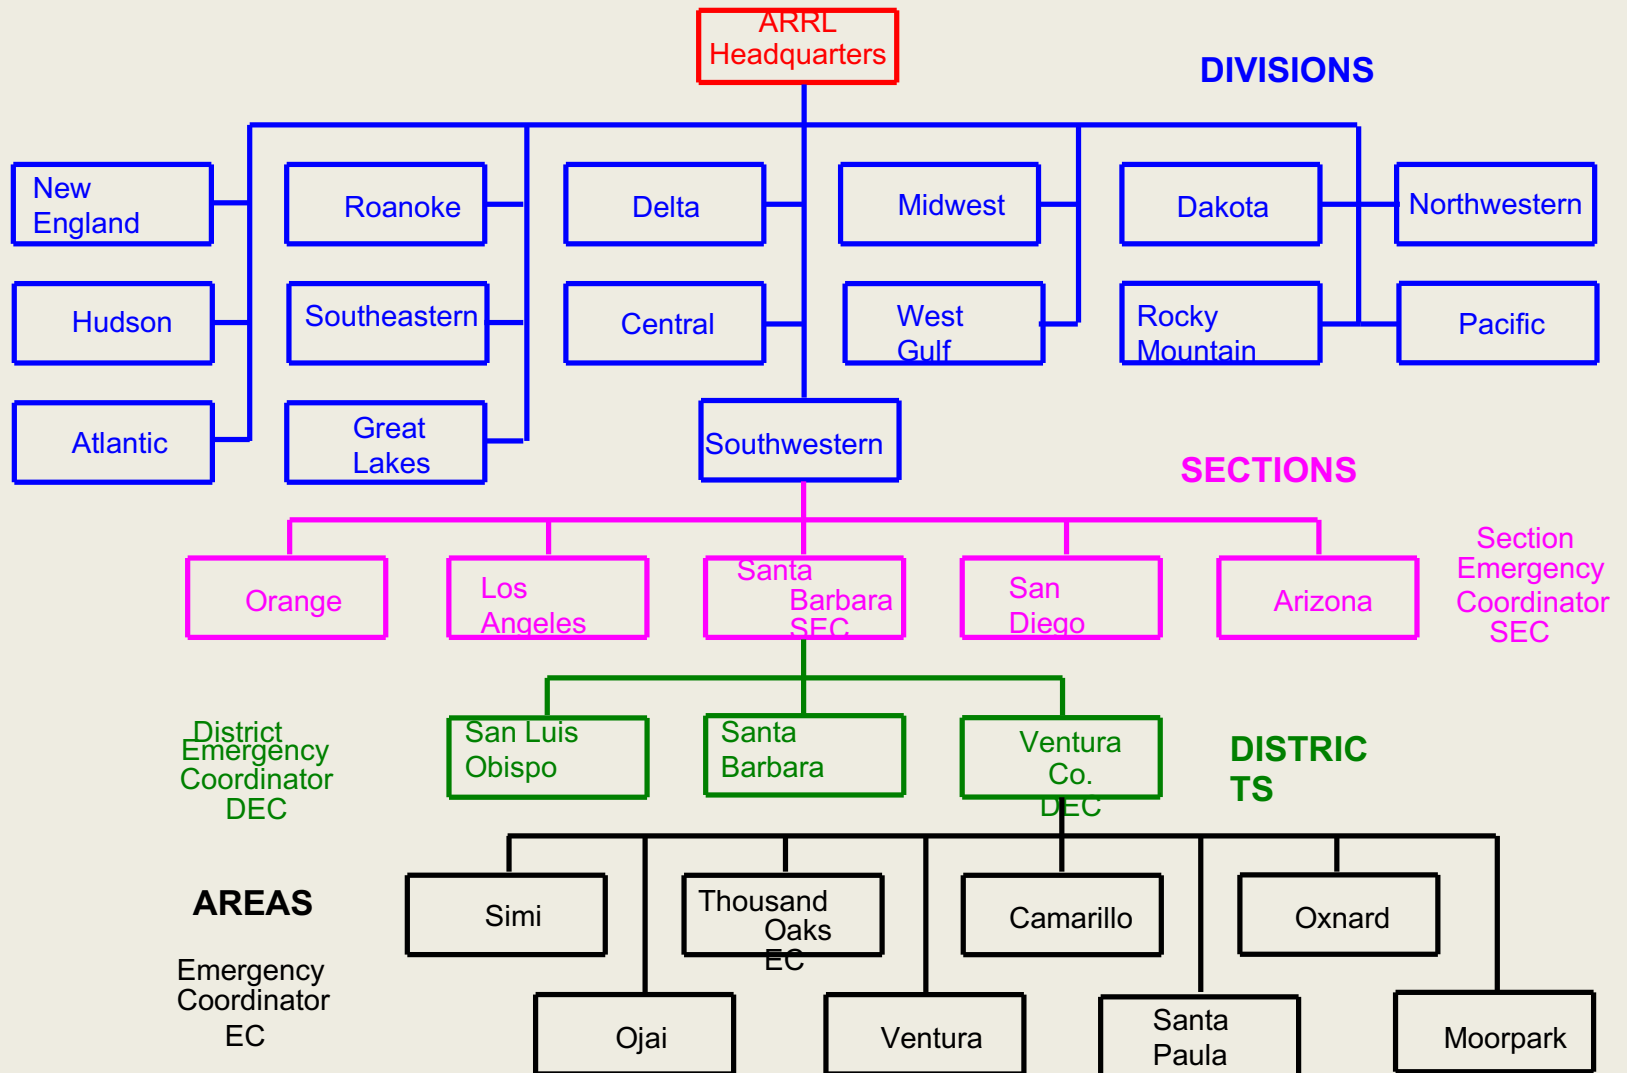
ARRL Headquarters

DIVISIONS

New England

Roanoke

Delta

Midwest

Dakota

Northwestern

Hudson

Southeastern

Central

West Gulf

Rocky Mountain

Pacific

Atlantic

Great Lakes

Southwestern

SECTIONS

Orange

Los Angeles

Santa Barbara SEC

San Diego

Arizona

Section Emergency Coordinator SEC

District Emergency Coordinator DEC

San Luis Obispo

Santa Barbara

Ventura Co. DEC

DISTRICTS

AREAS

Emergency Coordinator EC

Simi

Thousand Oaks EC

Camarillo

Oxnard

Ojai

Ventura

Santa Paula

Moorpark